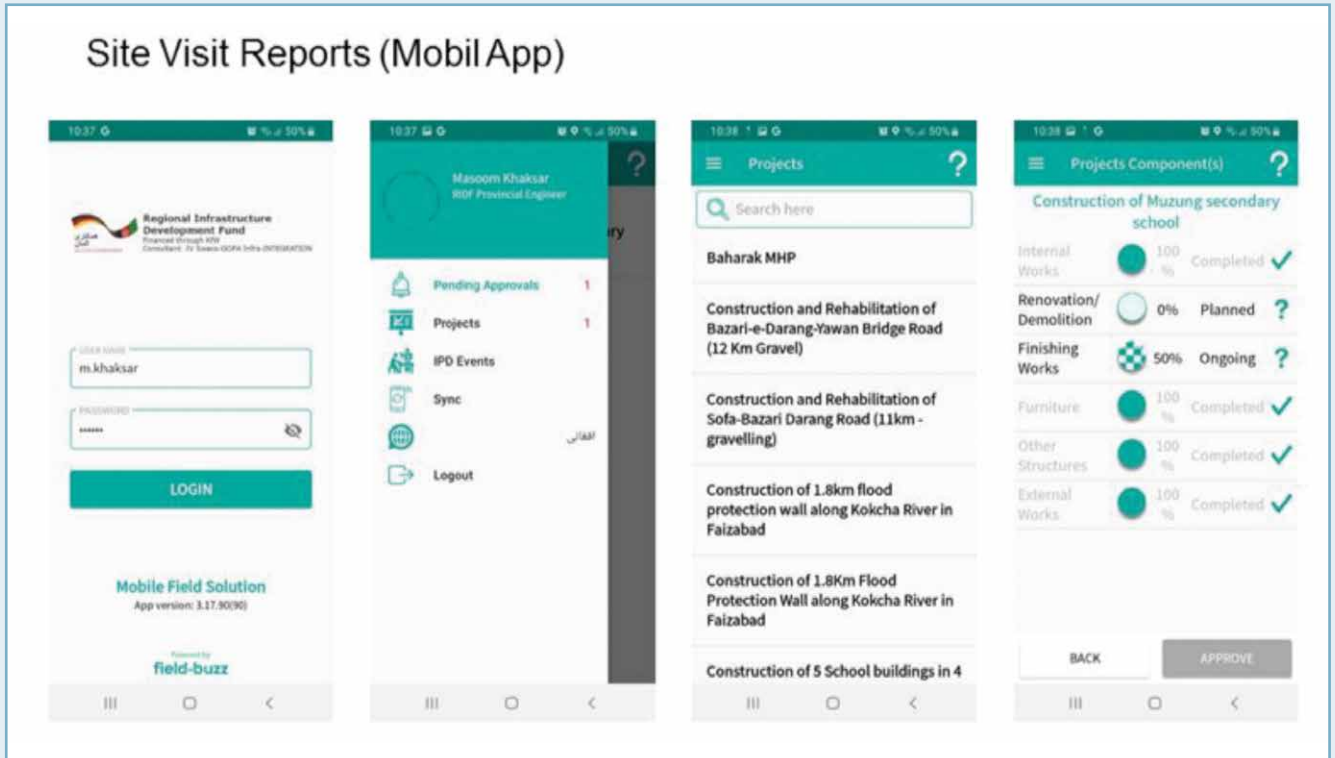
Site Visit Reports (Mobil App)

10:37 G 50%

Regional Infrastructure Development Fund
Financed through KfW
Consultant: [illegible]

USER NAME
m.khaksar

PASSWORD
••••••

LOGIN

Mobile Field Solution
App version: 3.17.90(90)

Powered by
field-buzz

10:37 50%

Masoom Khaksar
RIDF Provincial Engineer

Pending Approvals 1
Projects 1
IPD Events
Sync
افغانی
Logout

10:38 50%

Projects

Search here

Baharak MHP

Construction and Rehabilitation of Bazari-e-Darang-Yawan Bridge Road (12 Km Gravel)

Construction and Rehabilitation of Sofa-Bazari Darang Road (11km - gravelling)

Construction of 1.8km flood protection wall along Kokcha River in Faizabad

Construction of 1.8Km Flood Protection Wall along Kokcha River in Faizabad

Construction of 5 School buildings in 4

10:38 50%

Projects Component(s)

Construction of Muzung secondary school

| | | | |
|---|---|---|---|
| Internal Works | 100 % | Completed | ✓ |
| Renovation/ Demolition | 0% | Planned | ? |
| Finishing Works | 50% | Ongoing | ? |
| Furniture | 100 % | Completed | ✓ |
| Other Structures | 100 % | Completed | ✓ |
| External Works | 100 % | Completed | ✓ |

BACK
APPROVE